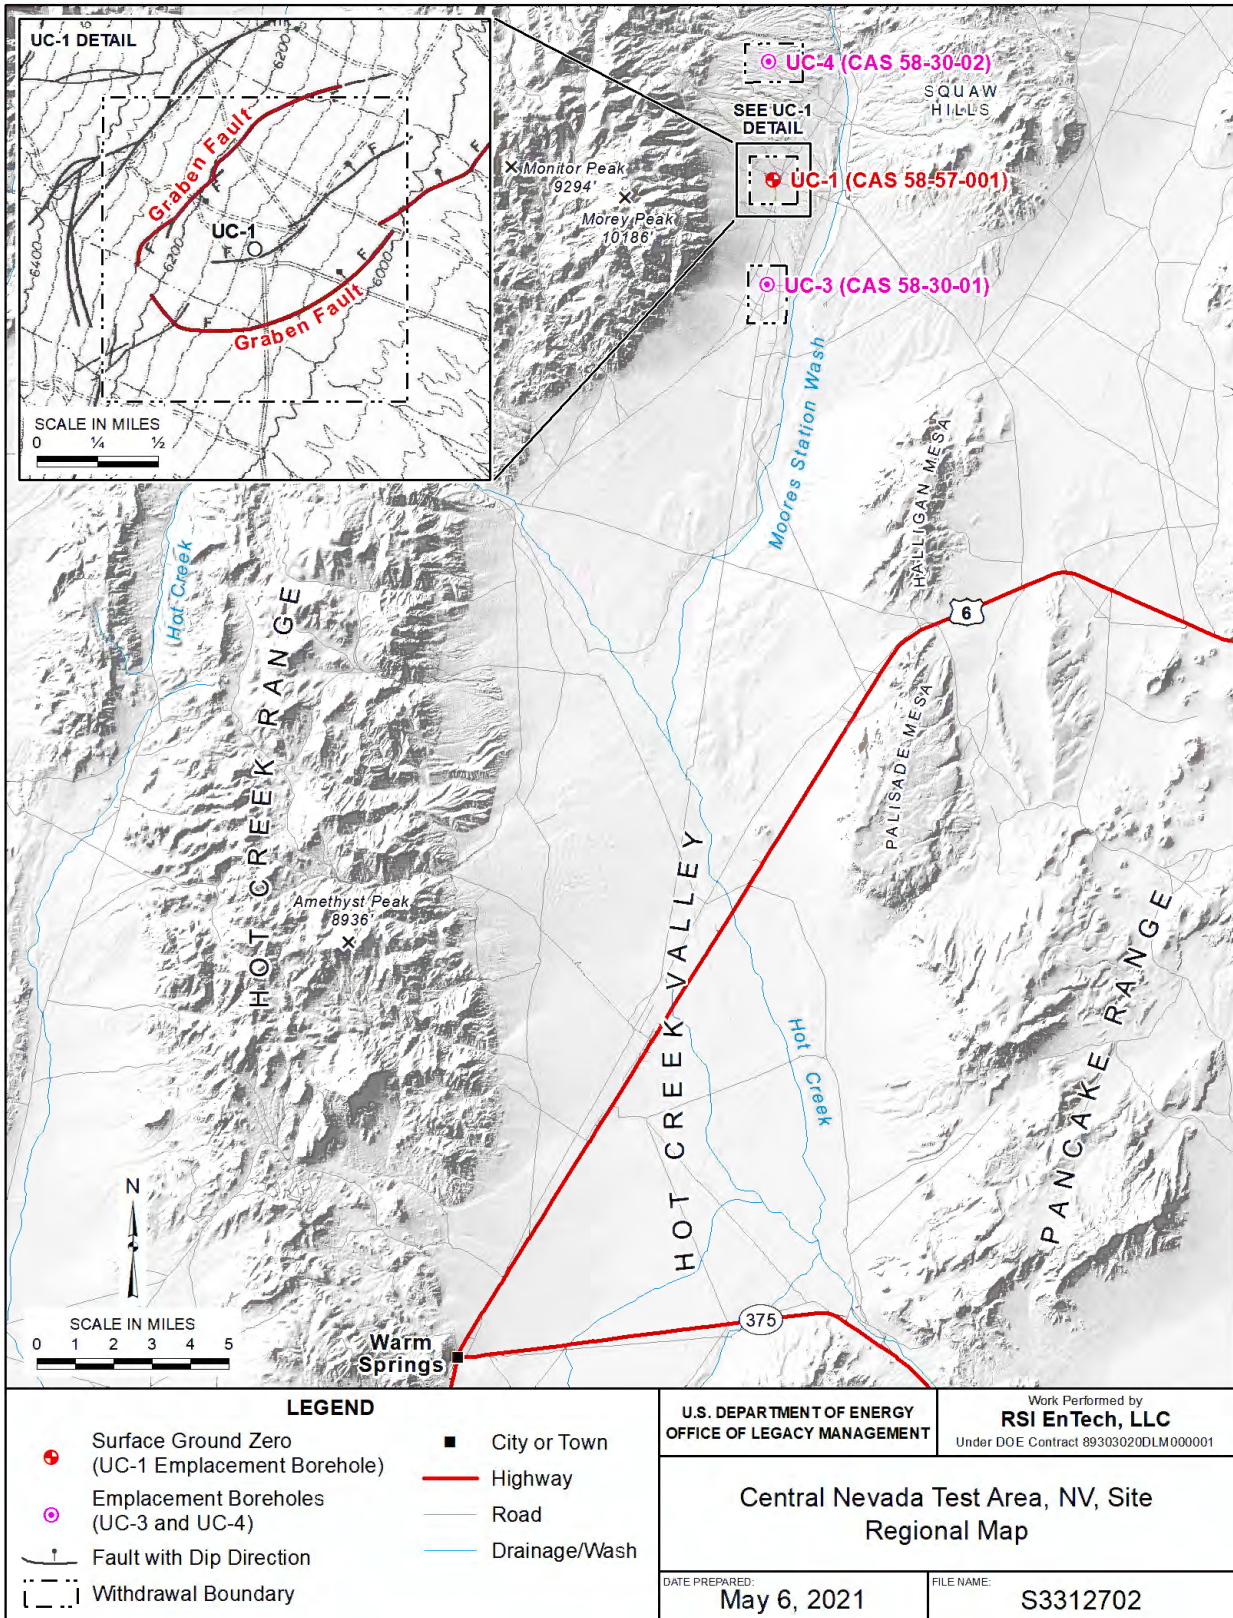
UC-1 DETAIL

6200

Graben Fault

F

F

UC-1

6200

6400

6000

F

F

Graben Fault

F

SCALE IN MILES
0 ¼ ½

UC-4 (CAS 58-30-02)

SQUAW HILLS

SEE UC-1 DETAIL

Monitor Peak 9294'

Morey Peak 10186'

UC-1 (CAS 58-57-001)

UC-3 (CAS 58-30-01)

Moores Station Wash

HALLIGAN MESA

Hot Creek

HOT CREEK RANGE

6

PALISADE MESA

Amethyst Peak 8936'

HOT CREEK VALLEY

Hot Creek

PANCAKE RANGE

N

SCALE IN MILES
0 1 2 3 4 5

Warm Springs

375

LEGEND

Surface Ground Zero (UC-1 Emplacement Borehole)

Emplacement Boreholes (UC-3 and UC-4)

Fault with Dip Direction

Withdrawal Boundary

City or Town

Highway

Road

Drainage/Wash

U.S. DEPARTMENT OF ENERGY
OFFICE OF LEGACY MANAGEMENT

Work Performed by
RSI EnTech, LLC
Under DOE Contract 89303020DLM000001

Central Nevada Test Area, NV, Site
Regional Map

DATE PREPARED:
May 6, 2021

FILE NAME:
S3312702